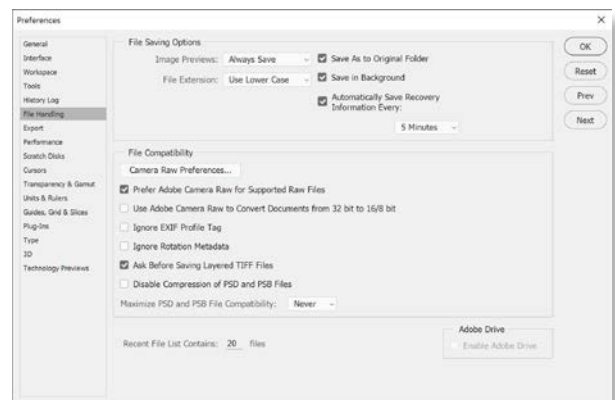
Preferences

General
Interface
Workspace
Tools
History Log
File Handling
Export
Performance
Scratch Disks
Cursors
Transparency & Gamut
Units & Rulers
Guides, Grid & Slices
Plug-ins
Type
3D
Technology Previews

File Saving Options
Image Previews: Always Save
File Extension: Use Lower Case
Save As to Original Folder
Save in Background
Automatically Save Recovery Information Every:
5 Minutes

File Compatibility
Camera Raw Preferences...
Prefer Adobe Camera Raw for Supported Raw Files
Use Adobe Camera Raw to Convert Documents from 32 bit to 16/8 bit
Ignore EXIF Profile Tag
Ignore Rotation Metadata
Ask Before Saving Layered TIFF Files
Disable Compression of PSD and PSB Files
Maximize PSD and PSB File Compatibility: Never

Recent File List Contains: 20 files

Adobe Drive
Enable Adobe Drive

OK
Reset
Prev
Next